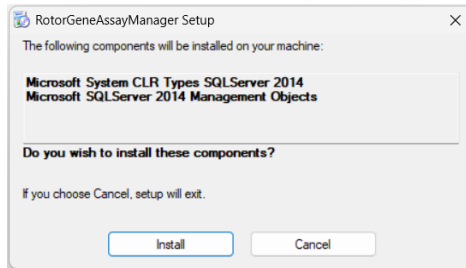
RotorGeneAssayManager Setup

The following components will be installed on your machine:

Microsoft System CLR Types SQLServer 2014
Microsoft SQLServer 2014 Management Objects

Do you wish to install these components?

If you choose Cancel, setup will exit.

Install

Cancel